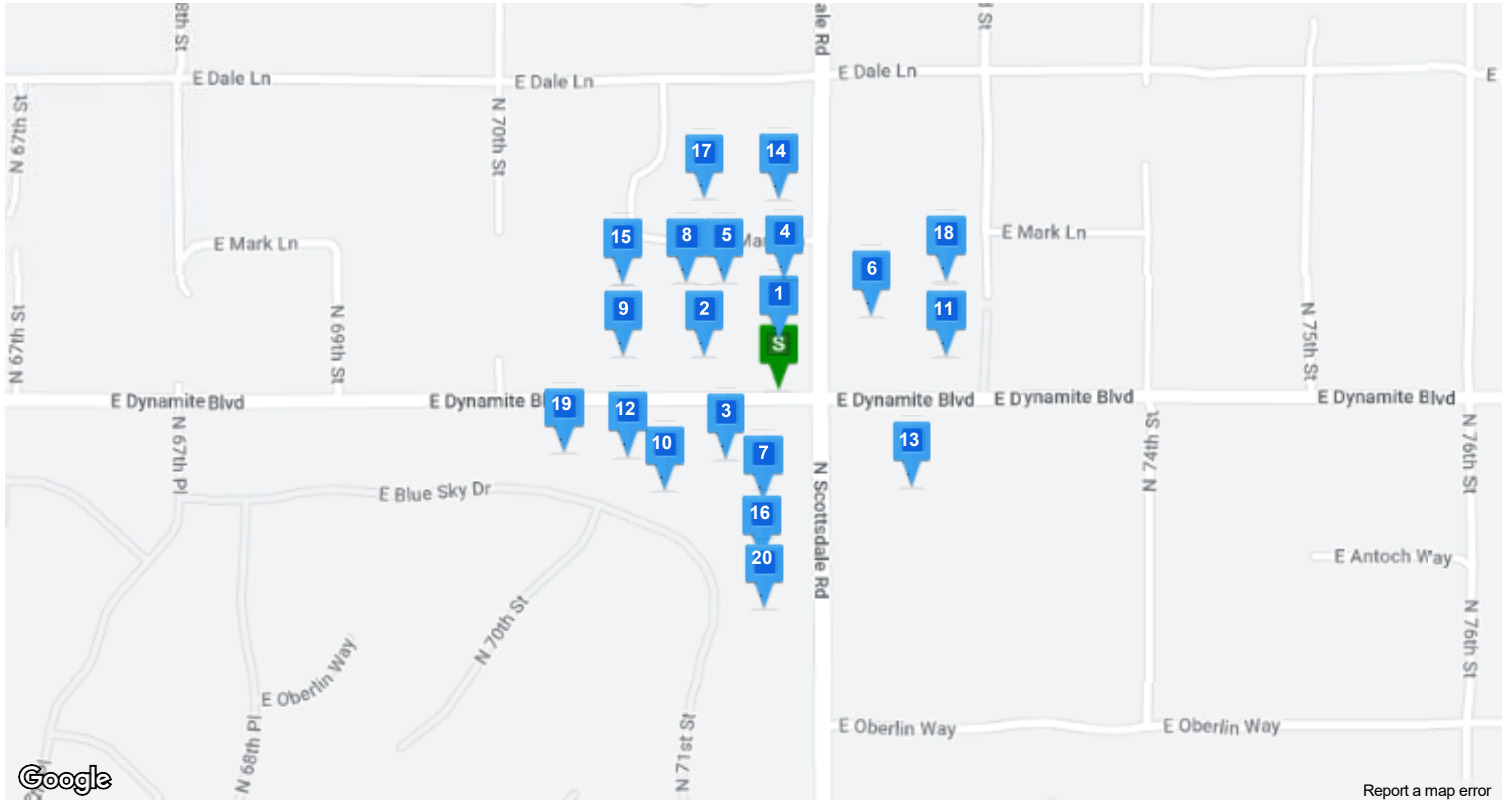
8th St
ale Rd
l St
E Dale Ln
E Dale Ln
E Dale Ln
E
N 67th St
N 70th St
17
14
15
8
5
Mar
4
18
E Mark Ln
E Mark Ln
6
N 67th St
N 69th St
9
2
1
11
N 75th St
S
E Dynamite Blvd
E Dynamite Bl
19
12
3
E Dynamite Blvd
E Dynamite Blvd
E Dynamite Blvd
N 74th St
N 76th St
N 67th Pl
10
7
13
E Blue Sky Dr
N Scottsdale Rd
16
20
E Antoch Way
N 70th St
N 76th St
E Oberlin Way
N 68th Pl
N 71st St
E Oberlin Way
E Oberlin Way
Google
Report a map error